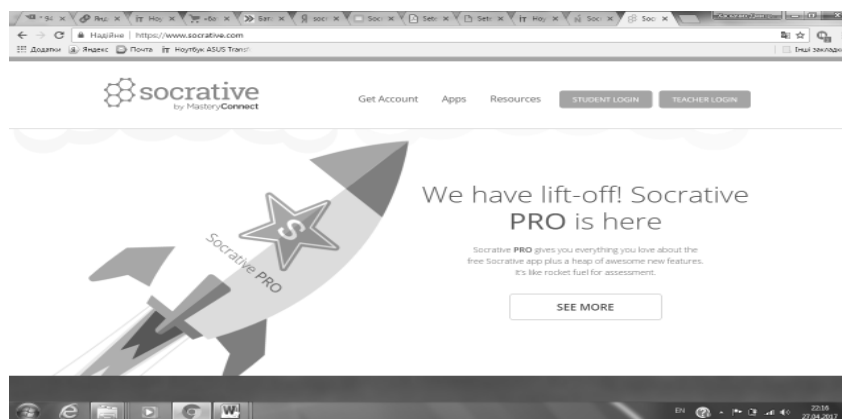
Надійне | https://www.socrative.com

Додатки Яндекс Почта Ноутбук ASUS Transf

Інші закладки

socrative by MasteryConnect

Get Account Apps Resources STUDENT LOGIN TEACHER LOGIN

S

Socrative PRO

We have lift-off! Socrative PRO is here

Socrative PRO gives you everything you love about the free Socrative app plus a heap of awesome new features. It's like rocket fuel for assessment.

SEE MORE

EN

22:16
27.04.2017